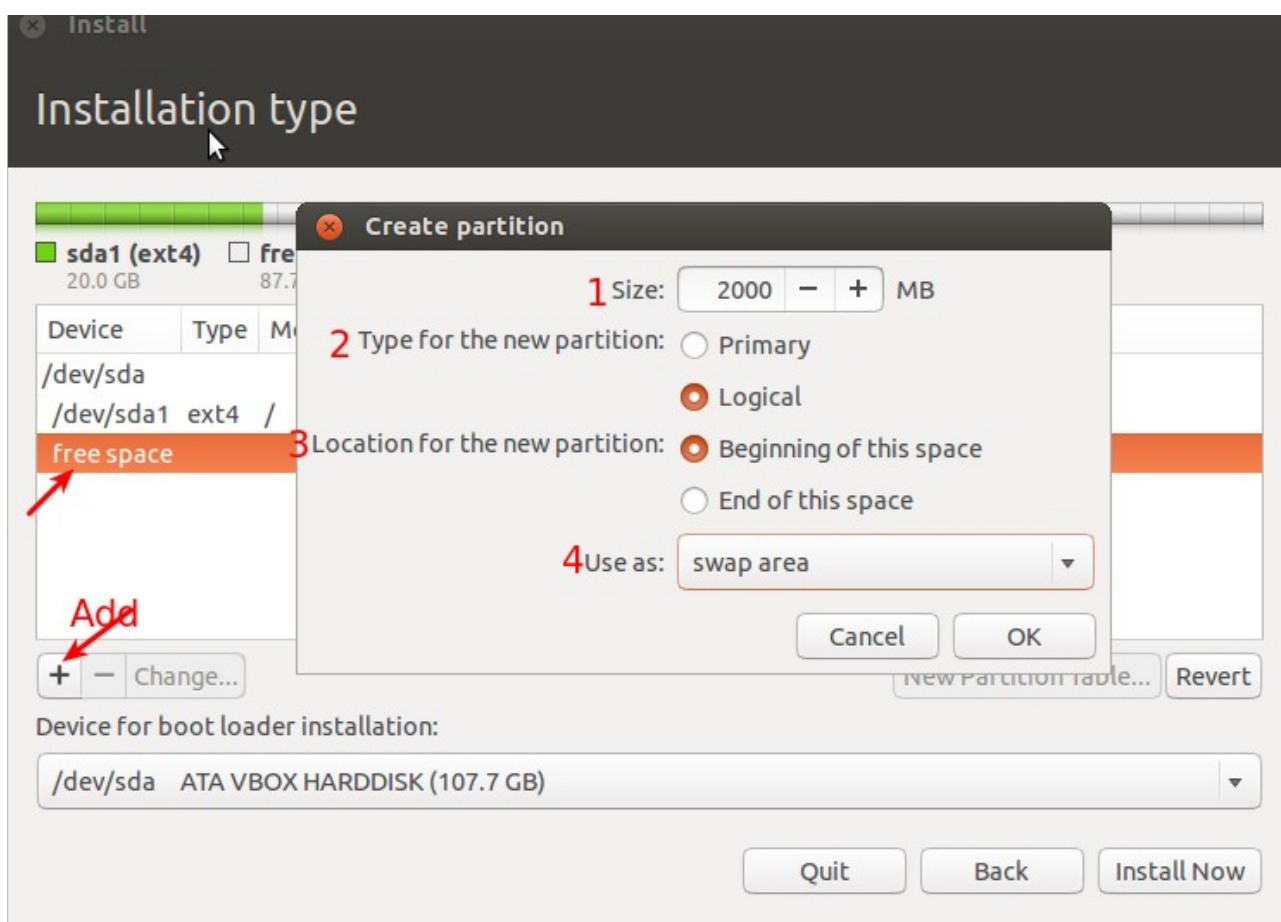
Install

Installation type

sda1 (ext4) 20.0 GB
fre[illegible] 87.7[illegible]

| Device | Type | Mo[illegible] |
|---|---|---|
| /dev/sda | | |
| /dev/sda1 | ext4 | / |
| free space | | |

Add

+ − Change...

New Partition Table... Revert

Create partition

1 Size: 2000 − + MB

2 Type for the new partition: Primary Logical

3 Location for the new partition: Beginning of this space End of this space

4 Use as: swap area

Cancel OK

Device for boot loader installation:

/dev/sda ATA VBOX HARDDISK (107.7 GB)

Quit Back Install Now